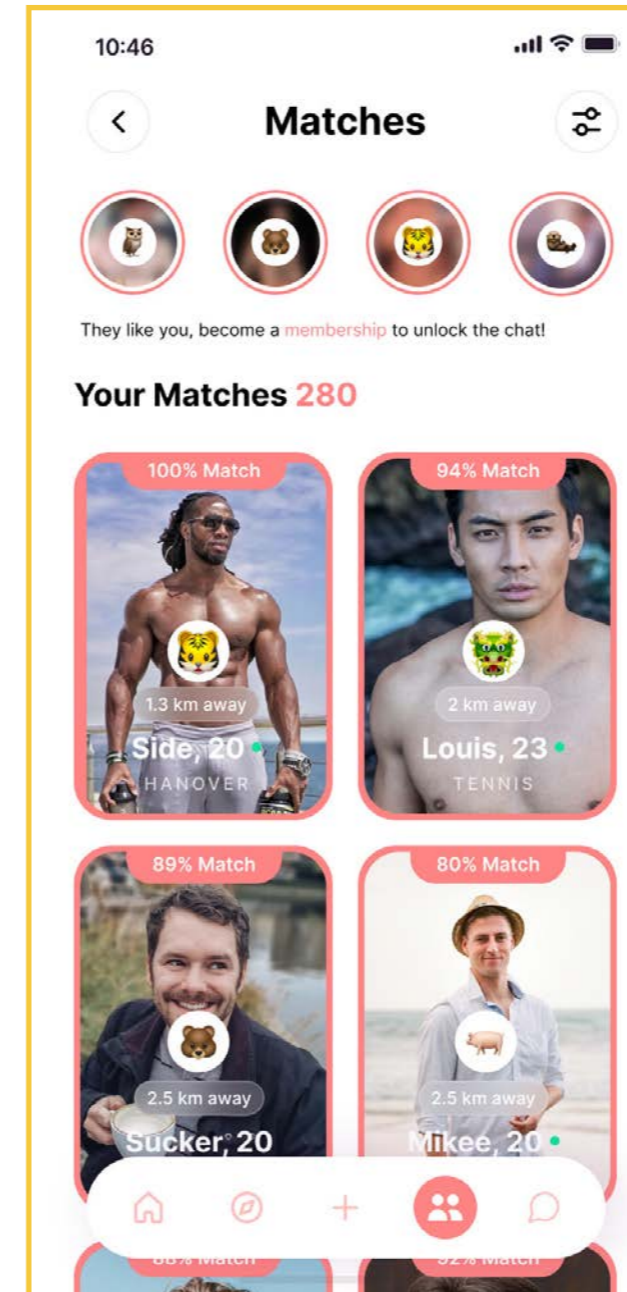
10:46

Matches

They like you, become a membership to unlock the chat!

Your Matches 280

100% Match
1.3 km away
Side, 20
HANOVER

94% Match
2 km away
Louis, 23
TENNIS

89% Match
2.5 km away
Sucker, 20

80% Match
2.5 km away
Mikee, 20

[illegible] Match

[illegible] Match